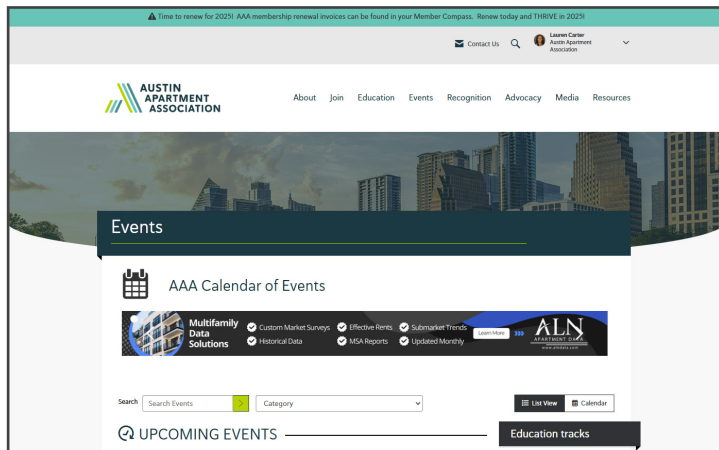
Time to renew for 2025! AAA membership renewal invoices can be found in your Member Compass. Renew today and THRIVE in 2025!

Contact Us

Lauren Carter
Austin Apartment Association

AUSTIN APARTMENT ASSOCIATION

About Join Education Events Recognition Advocacy Media Resources

Events

AAA Calendar of Events

Multifamily Data Solutions
Custom Market Surveys
Historical Data
Effective Rents
MSA Reports
Submarket Trends
Updated Monthly
Learn More
ALN
APARTMENT DATA
www.alndata.com

Search
Search Events
Category
List View
Calendar

UPCOMING EVENTS

Education tracks